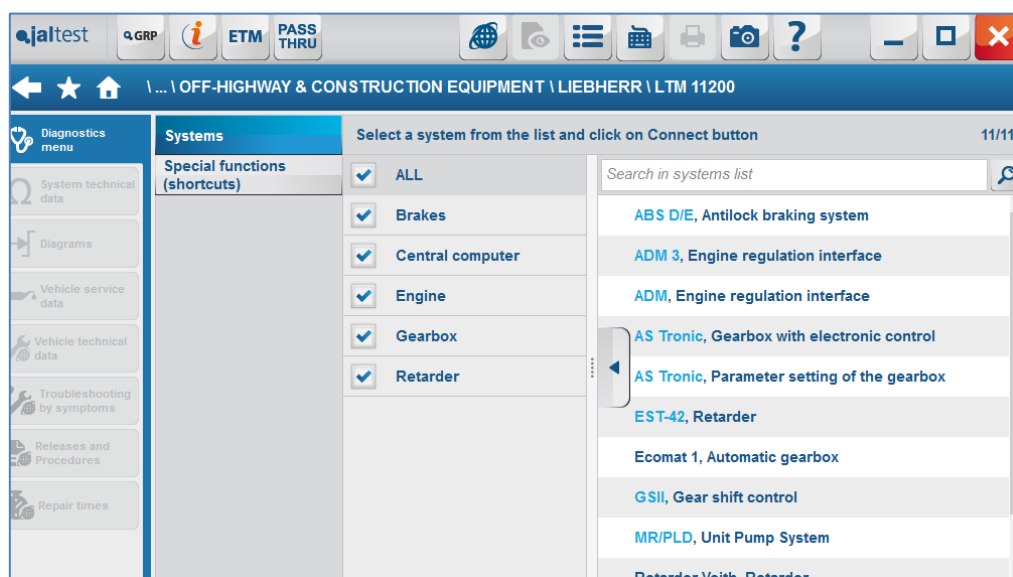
jaltest GRP ETM PASS THRU

\ ... \ OFF-HIGHWAY & CONSTRUCTION EQUIPMENT \ LIEBHERR \ LTM 11200

Diagnostics menu
System technical data
Diagrams
Vehicle service data
Vehicle technical data
Troubleshooting by symptoms
Releases and Procedures
Repair times

Systems
Special functions (shortcuts)

Select a system from the list and click on Connect button
11/11

ALL
Brakes
Central computer
Engine
Gearbox
Retarder

Search in systems list

ABS D/E, Antilock braking system
ADM 3, Engine regulation interface
ADM, Engine regulation interface
AS Tronic, Gearbox with electronic control
AS Tronic, Parameter setting of the gearbox
EST-42, Retarder
Ecomat 1, Automatic gearbox
GSII, Gear shift control
MR/PLD, Unit Pump System
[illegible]